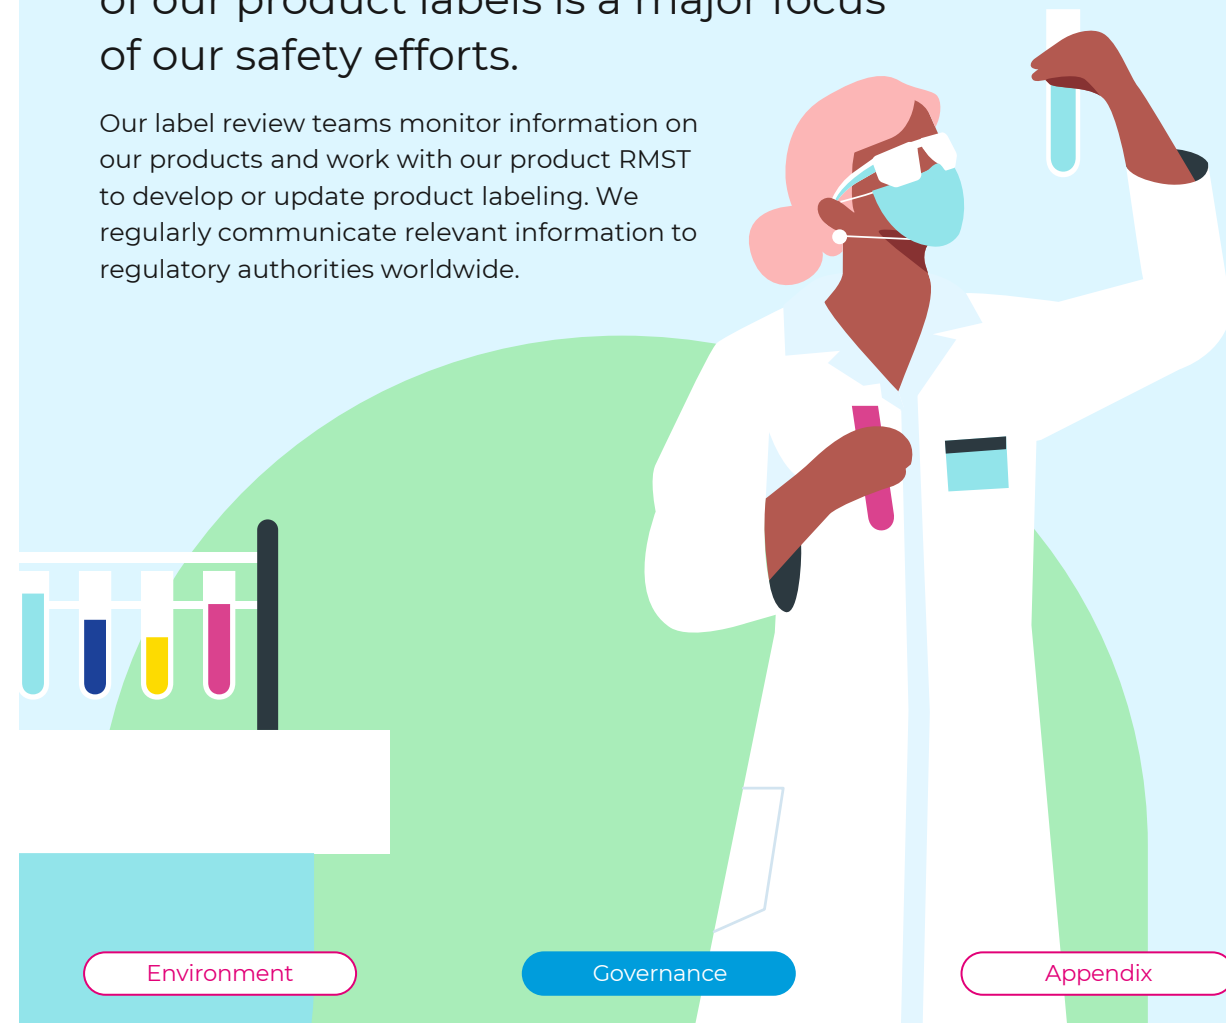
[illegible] of our safety efforts.

Our label review teams monitor information on our products and work with our product RMST to develop or update product labeling. We regularly communicate relevant information to regulatory authorities worldwide.

Environment

Governance

Appendix